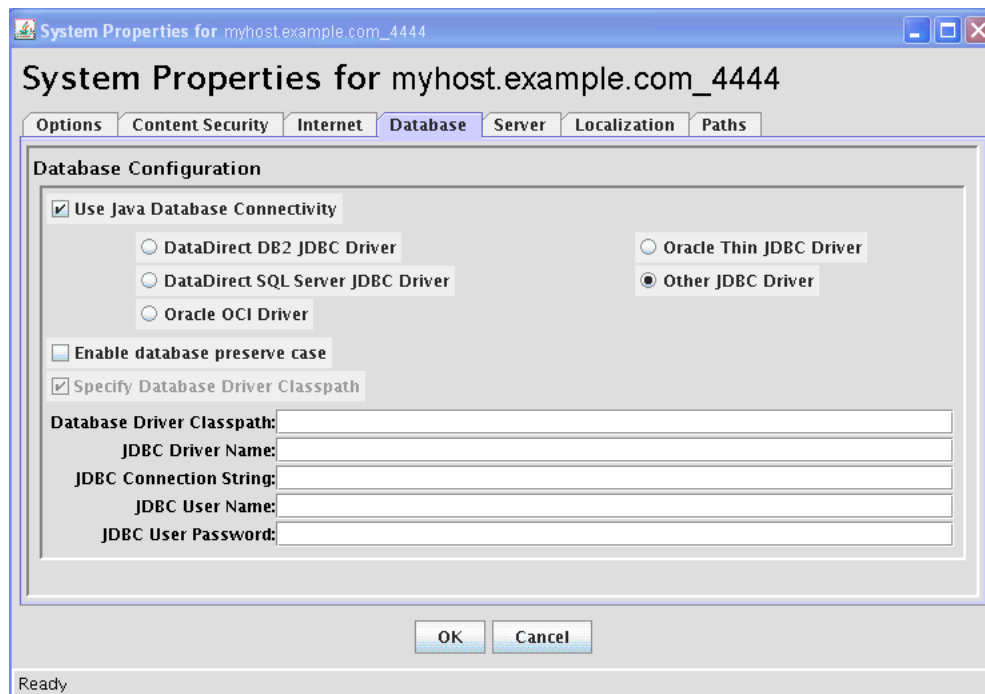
System Properties for myhost.example.com_4444

System Properties for myhost.example.com_4444

Options | Content Security | Internet | Database | Server | Localization | Paths

Database Configuration

Use Java Database Connectivity

DataDirect DB2 JDBC Driver

Oracle Thin JDBC Driver

DataDirect SQL Server JDBC Driver

Other JDBC Driver

Oracle OCI Driver

Enable database preserve case

Specify Database Driver Classpath

Database Driver Classpath:

JDBC Driver Name:

JDBC Connection String:

JDBC User Name:

JDBC User Password:

OK

Cancel

Ready